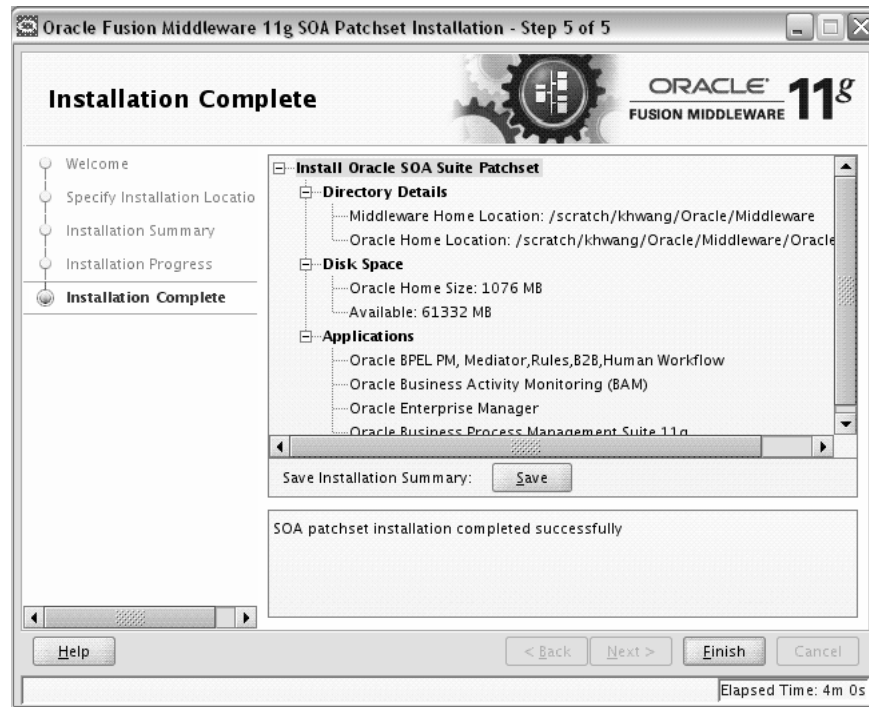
Oracle Fusion Middleware 11g SOA Patchset Installation - Step 5 of 5

Installation Complete

ORACLE FUSION MIDDLEWARE 11g

Welcome
Specify Installation Locatio
Installation Summary
Installation Progress
Installation Complete

Install Oracle SOA Suite Patchset
Directory Details
Middleware Home Location: /scratch/khwang/Oracle/Middleware
Oracle Home Location: /scratch/khwang/Oracle/Middleware/Oracle
Disk Space
Oracle Home Size: 1076 MB
Available: 61332 MB
Applications
Oracle BPEL PM, Mediator,Rules,B2B,Human Workflow
Oracle Business Activity Monitoring (BAM)
Oracle Enterprise Manager
Oracle Business Process Management Suite 11g

Save Installation Summary: Save

SOA patchset installation completed successfully

Help
< Back
Next >
Finish
Cancel

Elapsed Time: 4m 0s